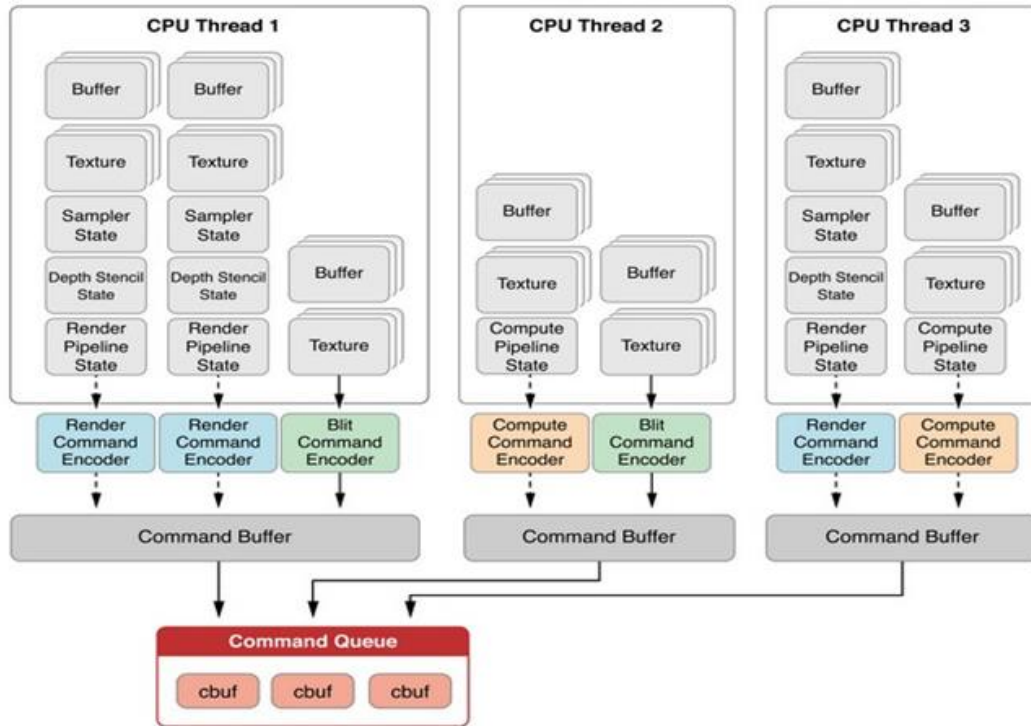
CPU Thread 1

Buffer
Texture
Sampler State
Depth Stencil State
Render Pipeline State

Buffer
Texture
Sampler State
Depth Stencil State
Render Pipeline State

Buffer
Texture

Render Command Encoder
Render Command Encoder
Blit Command Encoder

Command Buffer

CPU Thread 2

Buffer
Texture
Compute Pipeline State

Buffer
Texture

Compute Command Encoder
Blit Command Encoder

Command Buffer

CPU Thread 3

Buffer
Texture
Sampler State
Depth Stencil State
Render Pipeline State

Buffer
Texture
Compute Pipeline State

Render Command Encoder
Compute Command Encoder

Command Buffer

Command Queue

cbuf
cbuf
cbuf